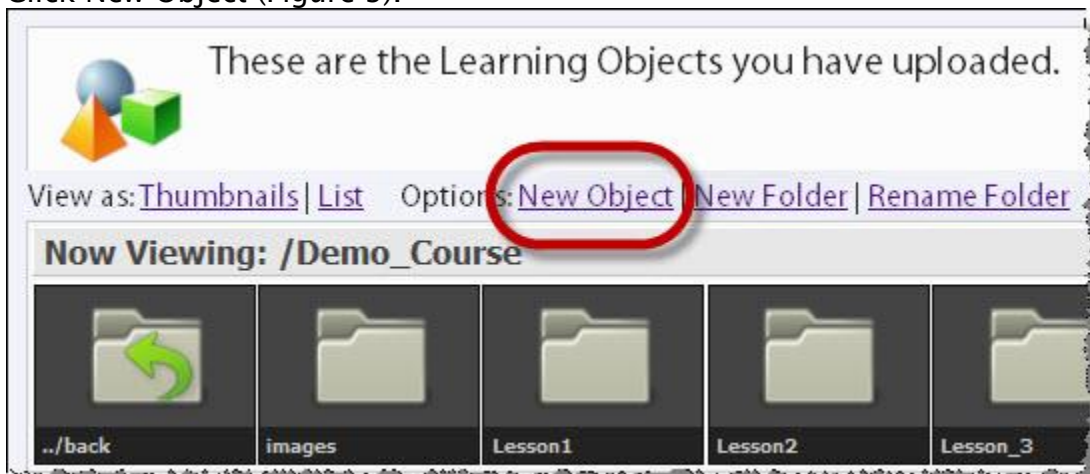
Click New Object (Figure 3).

These are the Learning Objects you have uploaded.

View as: Thumbnails | List Options: New Object | New Folder | Rename Folder

Now Viewing: /Demo_Course

../back
images
Lesson1
Lesson2
Lesson_3